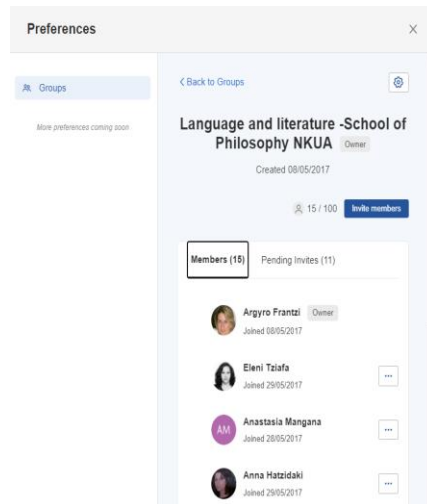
Preferences

×

Groups

More preferences coming soon

< Back to Groups

Language and literature -School of Philosophy NKUA Owner

Created 08/05/2017

15 / 100 Invite members

Members (15) Pending Invites (11)

Argyro Frantzi Owner
Joined 08/05/2017

Eleni Tziafa
Joined 29/05/2017

...

AM Anastasia Mangana
Joined 28/05/2017

...

Anna Hatzidaki
Joined 29/05/2017

...